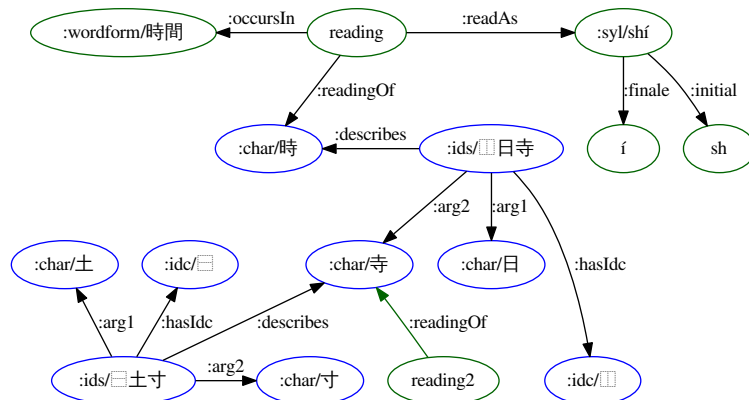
:wordform/時間

:occursIn

reading

:readAs

:syl/shí

:readingOf

:finale

:initial

:char/時

:describes

:ids/⿰日寺

í

sh

:arg2

:arg1

:hasIdc

:char/土

:idc/⿱

:char/寺

:char/日

:arg1

:hasIdc

:describes

:readingOf

:ids/⿱土寸

:arg2

:char/寸

reading2

:idc/⿰